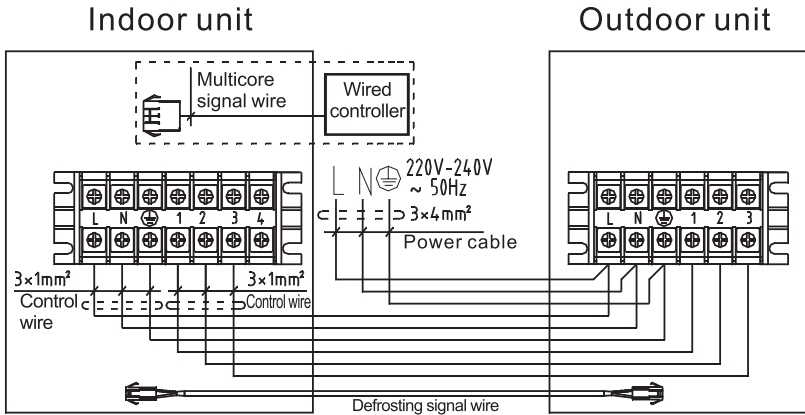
Indoor unit

Outdoor unit

Multicore signal wire

Wired controller

L N 1 2 3 4

L N ⏚ 220V-240V ~ 50Hz

3×4mm²

Power cable

L N 1 2 3

3×1mm²

Control wire

3×1mm²

Control wire

Defrosting signal wire